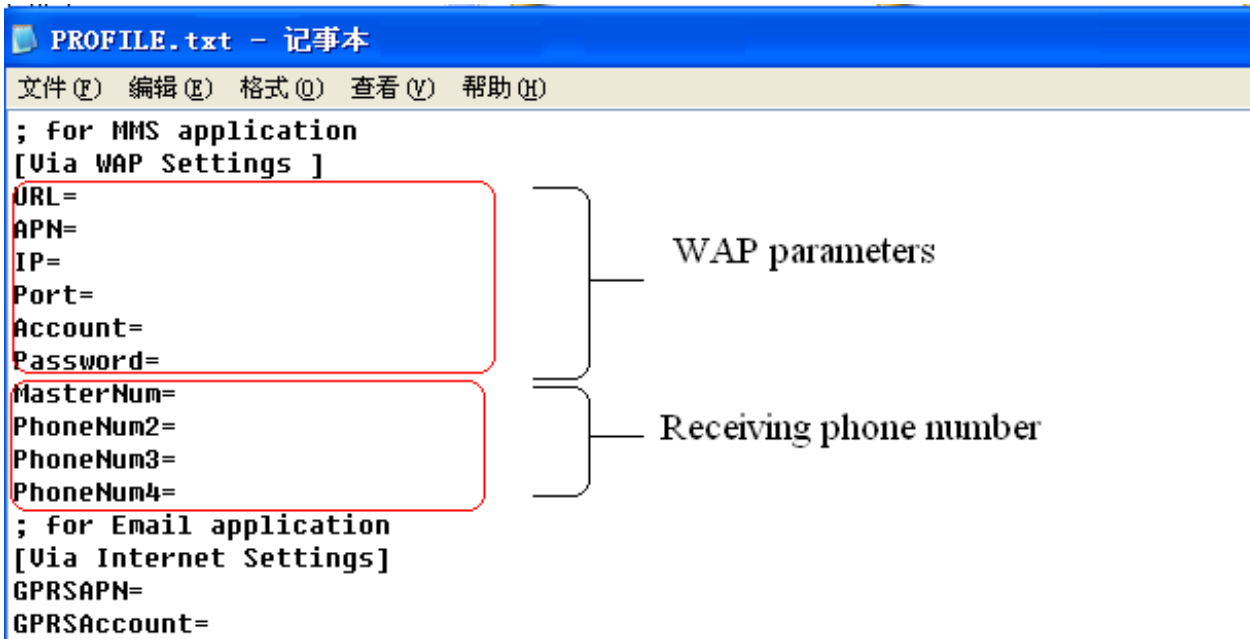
PROFILE.txt - 记事本

文件(F) 编辑(E) 格式(O) 查看(V) 帮助(H)

; for MMS application
[Via WAP Settings ]
URL=
APN=
IP=
Port=
Account=
Password=
MasterNum=
PhoneNum2=
PhoneNum3=
PhoneNum4=
; for Email application
[Via Internet Settings]
GPRSAPN=
GPRSAccount=

WAP parameters

Receiving phone number